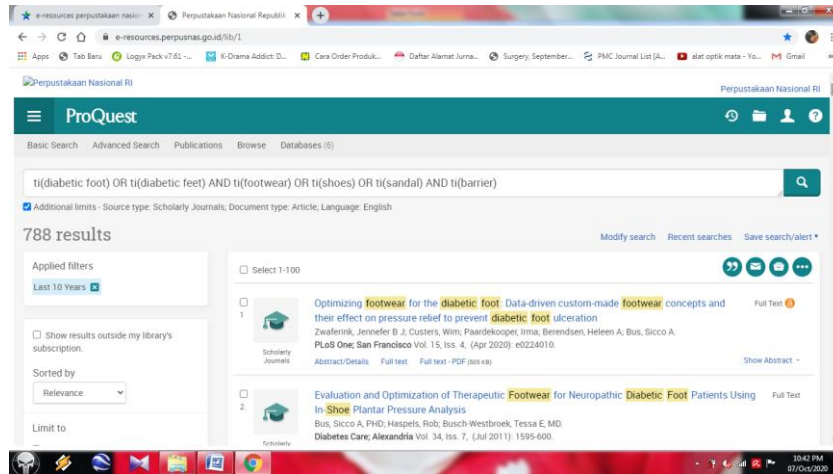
e-resources perpustakaan nasio ×
Perpustakaan Nasional Republi ×
+

e-resources.perpusnas.go.id/lib/1

Apps  Tab Baru  Logyx Pack v7.61 -...  K-Drama Addict: D...  Cara Order Produk...  Daftar Alamat Jurna...  Surgery, September...  PMC Journal List [A...  alat optik mata - Yo...  Gmail

Perpustakaan Nasional RI
Perpustakaan Nasional RI

ProQuest

Basic Search  Advanced Search  Publications  Browse  Databases (6)

ti(diabetic foot) OR ti(diabetic feet) AND ti(footwear) OR ti(shoes) OR ti(sandal) AND ti(barrier)

Additional limits - Source type: Scholarly Journals; Document type: Article; Language: English

788 results

Modify search  Recent searches  Save search/alert

Applied filters

Last 10 Years

Show results outside my library's subscription.

Sorted by

Relevance

Limit to

Select 1-100

1

Optimizing footwear for the diabetic foot: Data-driven custom-made footwear concepts and their effect on pressure relief to prevent diabetic foot ulceration

Full Text

Zwaferink, Jennefer B J; Custers, Wim; Paardekooper, Irma; Berendsen, Heleen A; Bus, Sicco A.

PLoS One; San Francisco Vol. 15, Iss. 4, (Apr 2020): e0224010.

Scholarly Journals

Abstract/Details  Full text  Full text - PDF (505 KB)

Show Abstract

2

Evaluation and Optimization of Therapeutic Footwear for Neuropathic Diabetic Foot Patients Using In-Shoe Plantar Pressure Analysis

Full Text

Bus, Sicco A, PHD; Haspels, Rob; Busch-Westbroek, Tessa E, MD.

Diabetes Care; Alexandria Vol. 34, Iss. 7, (Jul 2011): 1595-600.

Scholarly

10:42 PM
07/Oct/2020